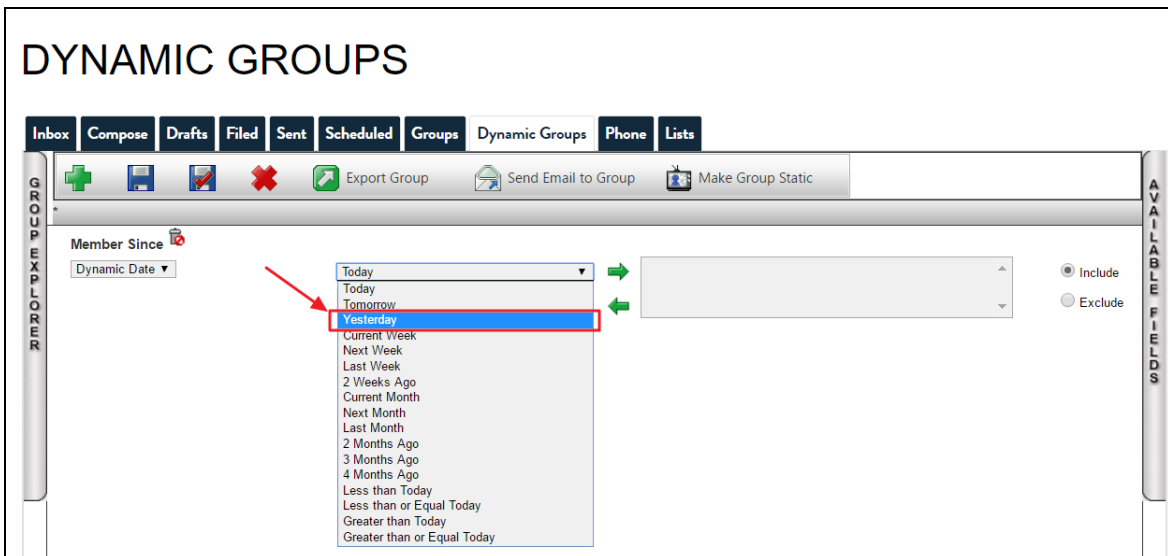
DYNAMIC GROUPS

Inbox Compose Drafts Filed Sent Scheduled Groups Dynamic Groups Phone Lists

GROUP EXPLORER

Export Group Send Email to Group Make Group Static

AVAILABLE FIELDS

*

Member Since

Dynamic Date ▼

Today ▼

Today
Tomorrow
Yesterday
Current Week
Next Week
Last Week
2 Weeks Ago
Current Month
Next Month
Last Month
2 Months Ago
3 Months Ago
4 Months Ago
Less than Today
Less than or Equal Today
Greater than Today
Greater than or Equal Today

Include
Exclude